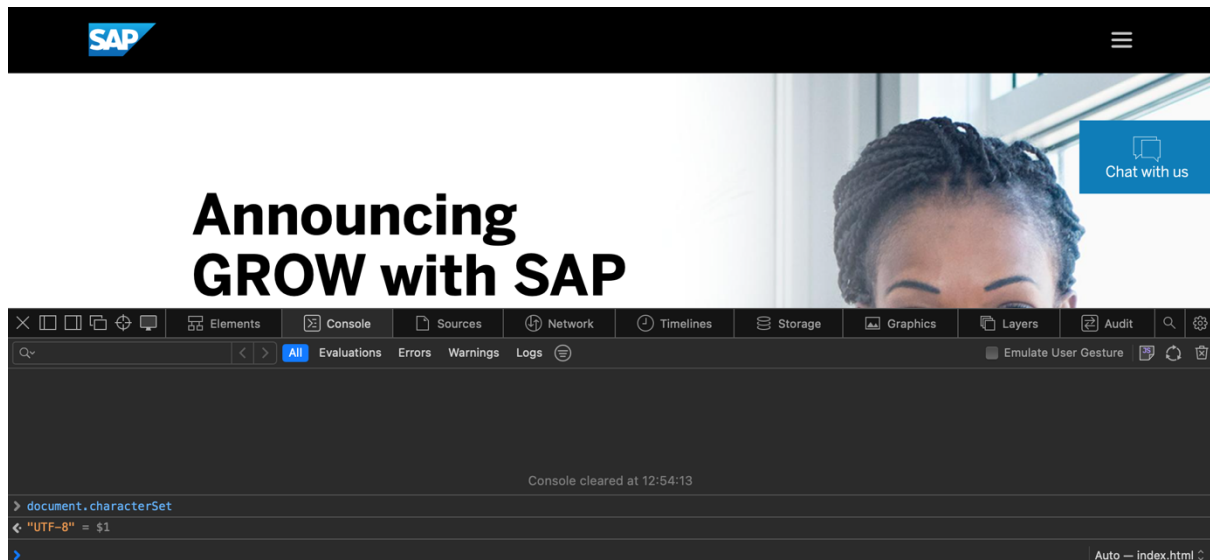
SAP

Chat with us

Announcing GROW with SAP

Elements Console Sources Network Timelines Storage Graphics Layers Audit

All Evaluations Errors Warnings Logs

Emulate User Gesture

Console cleared at 12:54:13

> document.characterSet
< "UTF-8" = $1

>

Auto — index.html